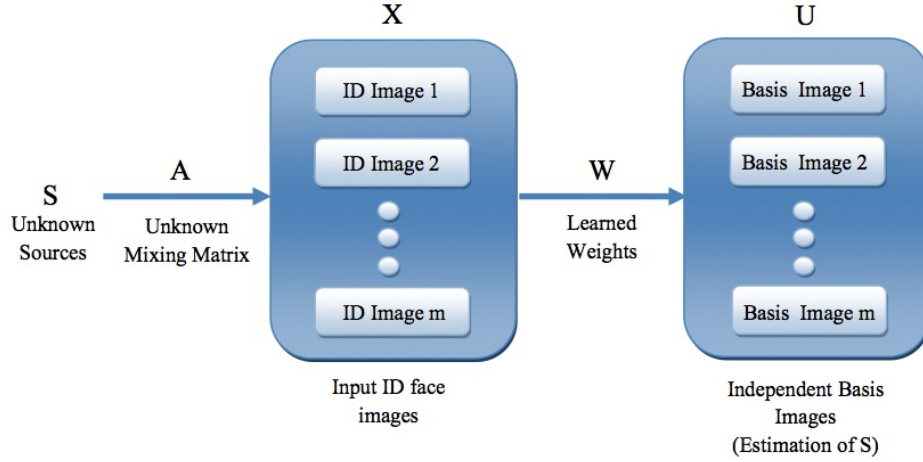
X

U

ID Image 1

ID Image 2

ID Image m

Basis Image 1

Basis Image 2

Basis Image m

S
Unknown
Sources

A

Unknown
Mixing Matrix

W

Learned
Weights

Input ID face
images

Independent Basis
Images
(Estimation of S)